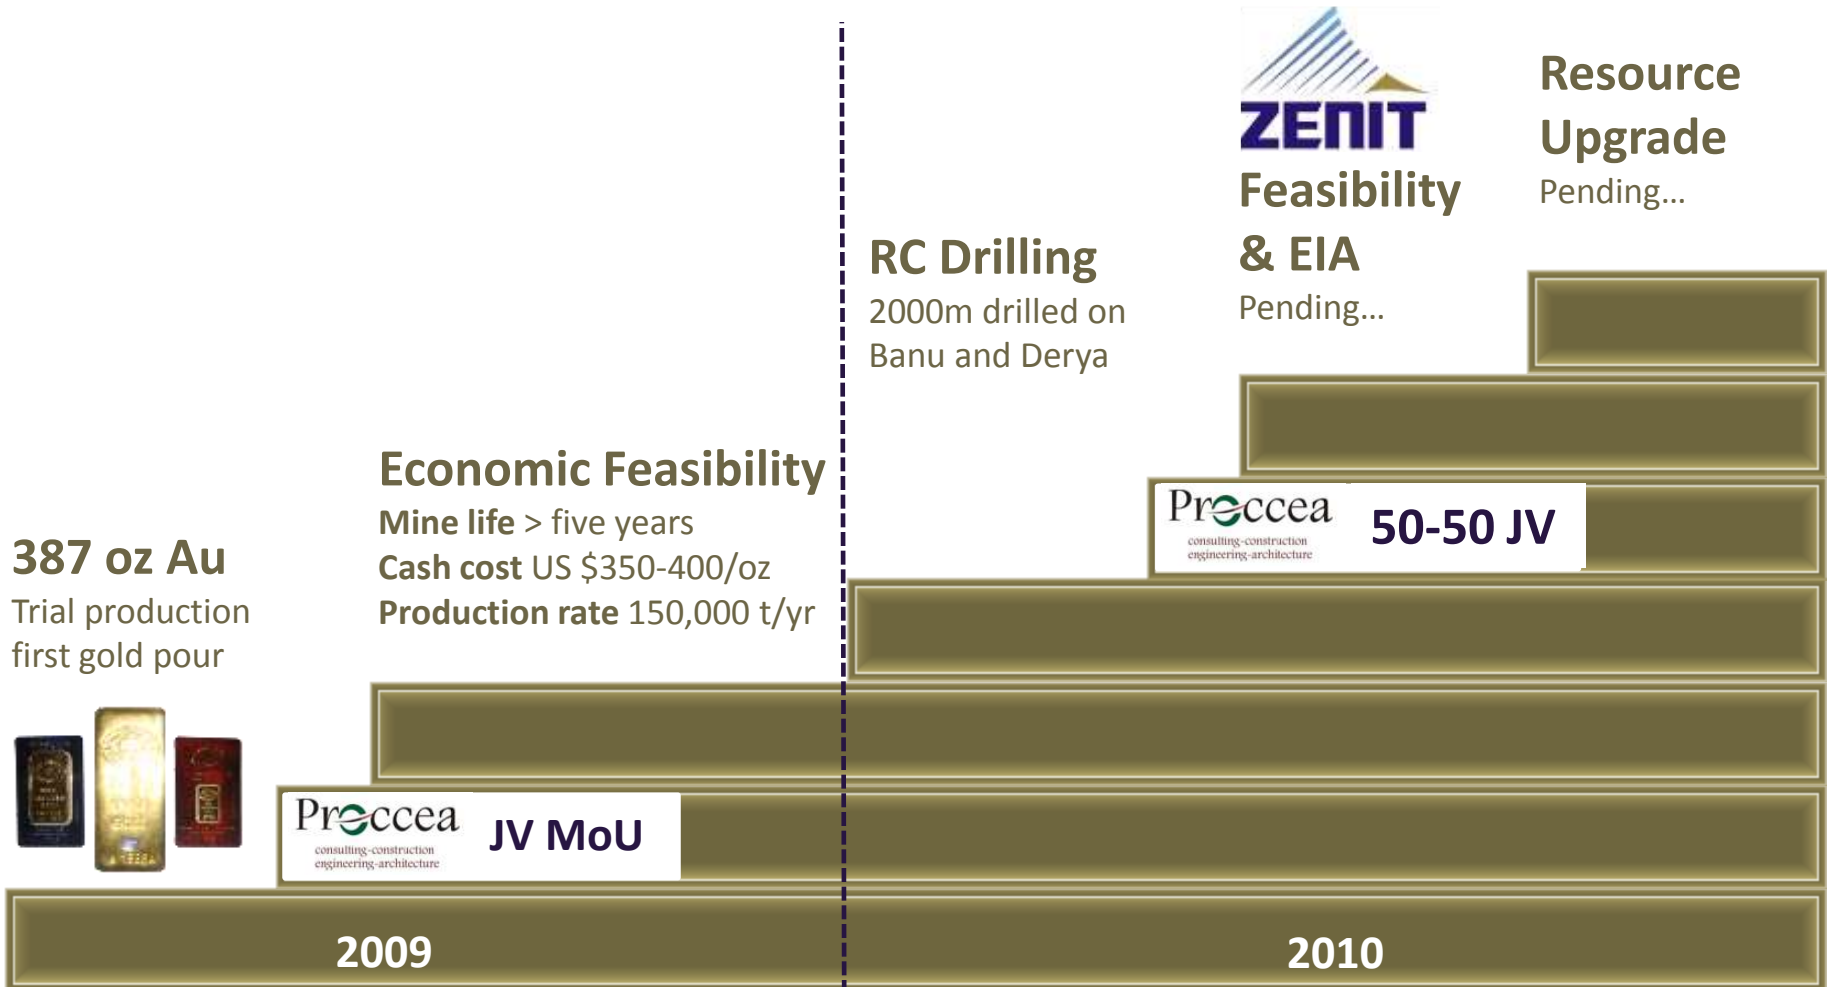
ZENIT

Resource Upgrade
Pending...

Feasibility & EIA
Pending...

RC Drilling
2000m drilled on Banu and Derya

Economic Feasibility
Mine life > five years
Cash cost US $350-400/oz
Production rate 150,000 t/yr

387 oz Au
Trial production first gold pour

Proccea
consulting-construction
engineering-architecture
50-50 JV

Proccea
consulting-construction
engineering-architecture
JV MoU

2009

2010